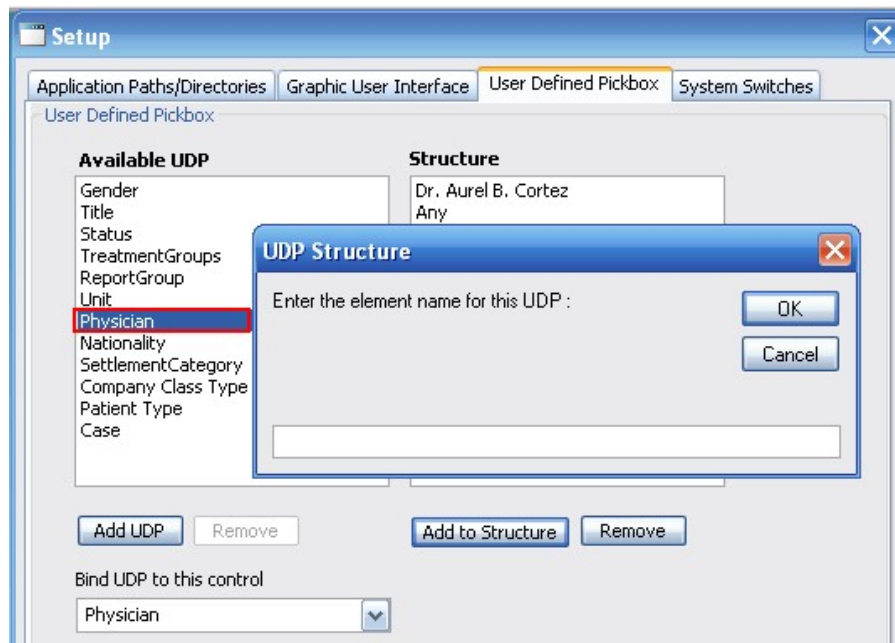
Setup

Application Paths/Directories
Graphic User Interface
User Defined Pickbox
System Switches

User Defined Pickbox

Available UDP
Gender
Title
Status
TreatmentGroups
ReportGroup
Unit
Physician
Nationality
SettlementCategory
Company Class Type
Patient Type
Case

Structure
Dr. Aurel B. Cortez
Any

UDP Structure
Enter the element name for this UDP :
OK
Cancel

Add UDP
Remove
Add to Structure
Remove

Bind UDP to this control
Physician